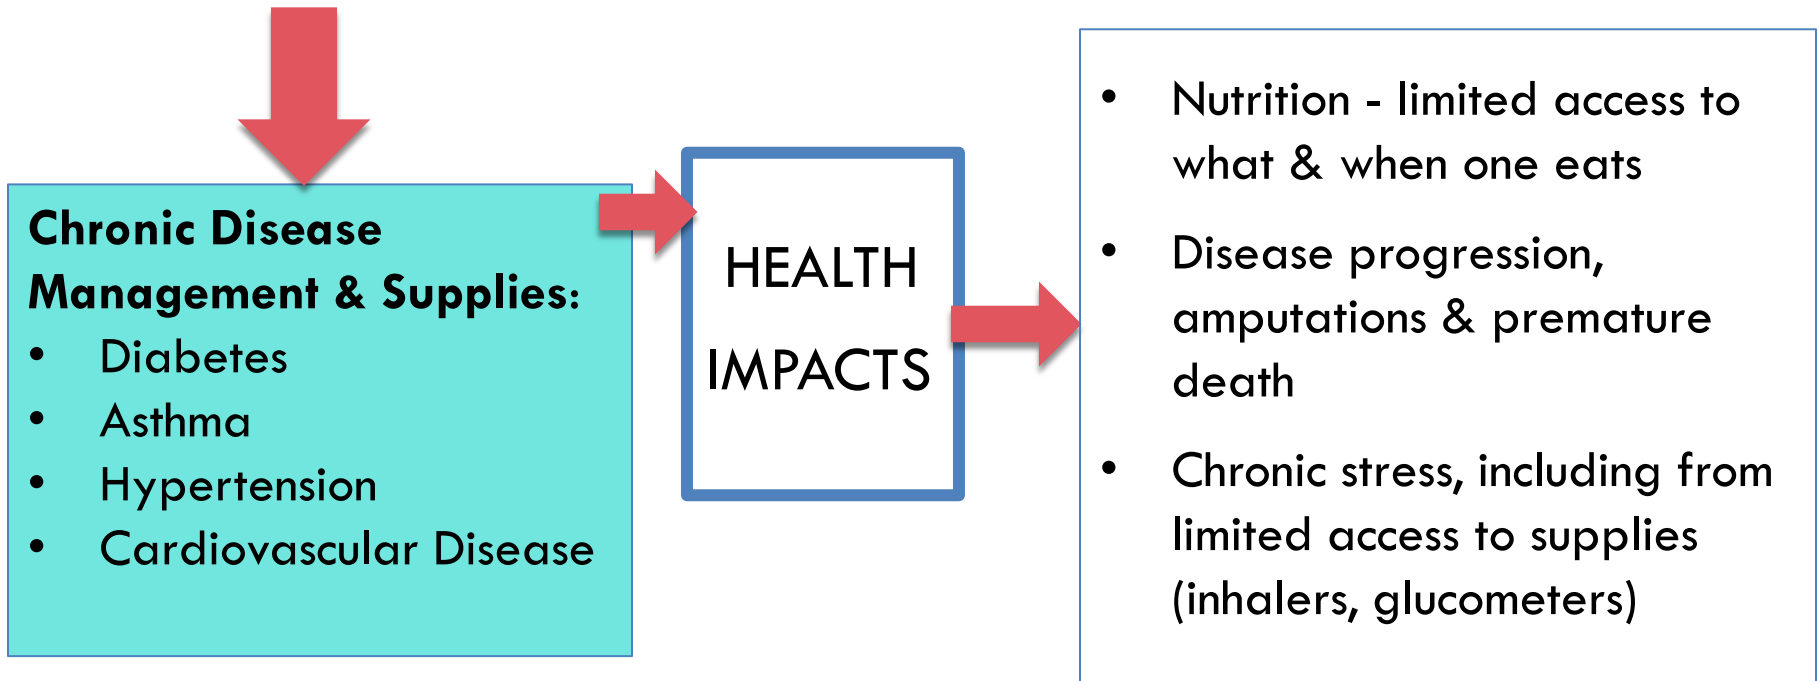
**Chronic Disease Management & Supplies:**

- Diabetes
- Asthma
- Hypertension
- Cardiovascular Disease

HEALTH IMPACTS

- Nutrition - limited access to what & when one eats
- Disease progression, amputations & premature death
- Chronic stress, including from limited access to supplies (inhalers, glucometers)